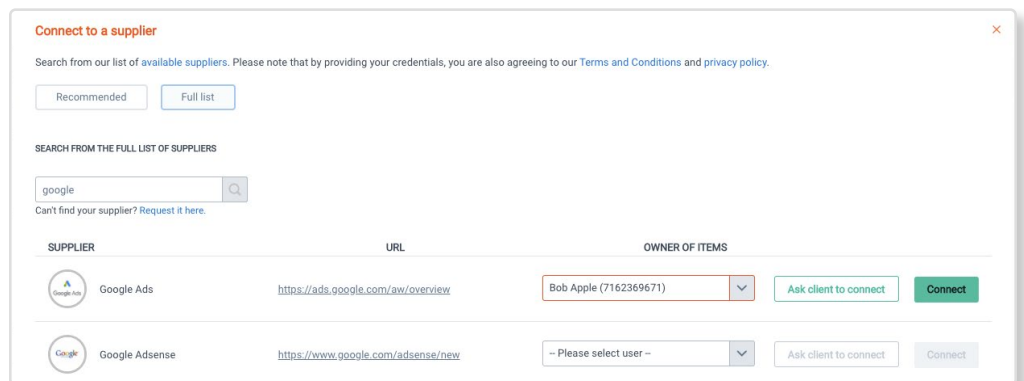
Connect to a supplier

×

Search from our list of available suppliers. Please note that by providing your credentials, you are also agreeing to our Terms and Conditions and privacy policy.

Recommended

Full list

SEARCH FROM THE FULL LIST OF SUPPLIERS

google

Can't find your supplier? Request it here.

| SUPPLIER | URL | OWNER OF ITEMS | | |
|---|---|---|---|---|
| Google Ads Google Ads | https://ads.google.com/aw/overview | Bob Apple (7162369671) | Ask client to connect | Connect |
| Google Google Adsense | https://www.google.com/adsense/new | -- Please select user -- | Ask client to connect | Connect |